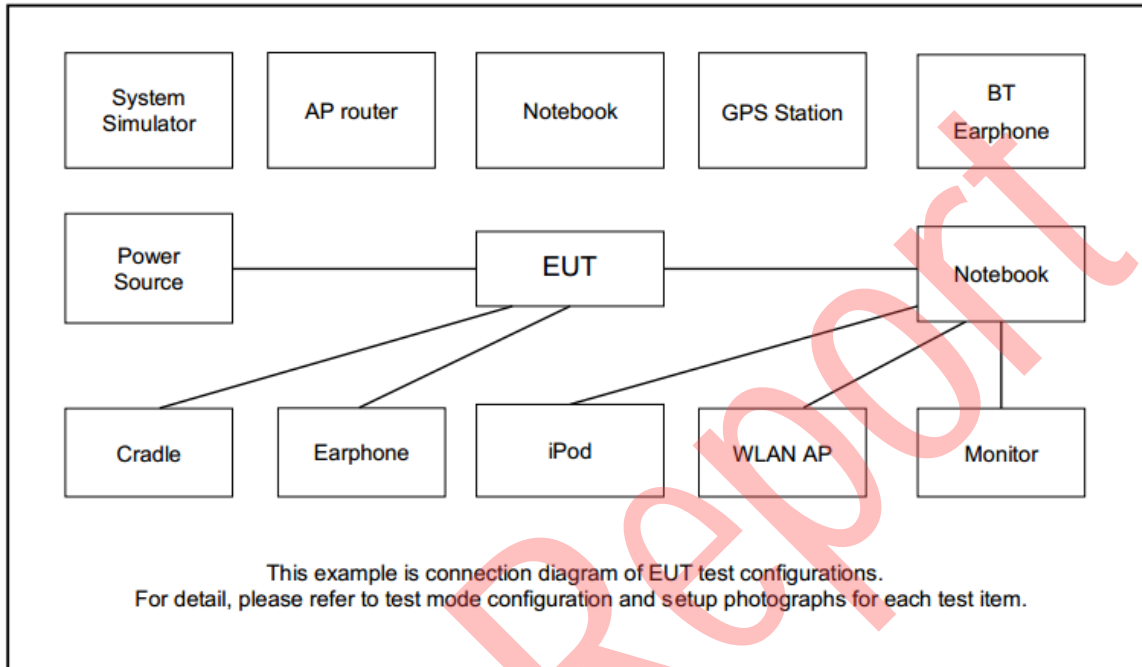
System Simulator

AP router

Notebook

GPS Station

BT Earphone

Power Source

EUT

Notebook

Cradle

Earphone

iPod

WLAN AP

Monitor

This example is connection diagram of EUT test configurations.
For detail, please refer to test mode configuration and setup photographs for each test item.

Report